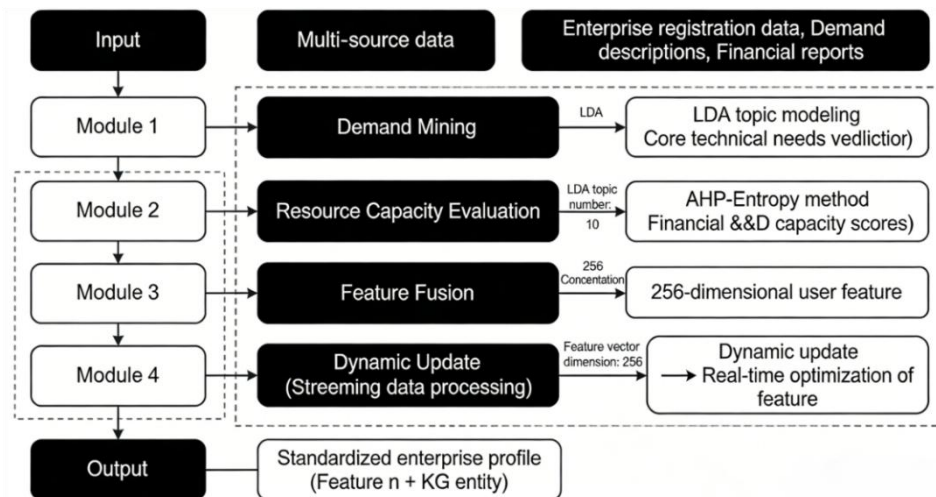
Input

Multi-source data

Enterprise registration data, Demand descriptions, Financial reports

Module 1

Demand Mining

LDA

LDA topic modeling Core technical needs vedliction)

Module 2

Resource Capacity Evaluation

LDA topic number: 10

AHP-Entropy method Financial &&D capacity scores)

Module 3

Feature Fusion

256 Concentation

256-dimensional user feature

Module 4

Dynamic Update (Streeming data processing)

Feature vector dimension: 256

Dynamic update → Real-time optimization of feature

Output

Standardized enterprise profile (Feature n + KG entity)